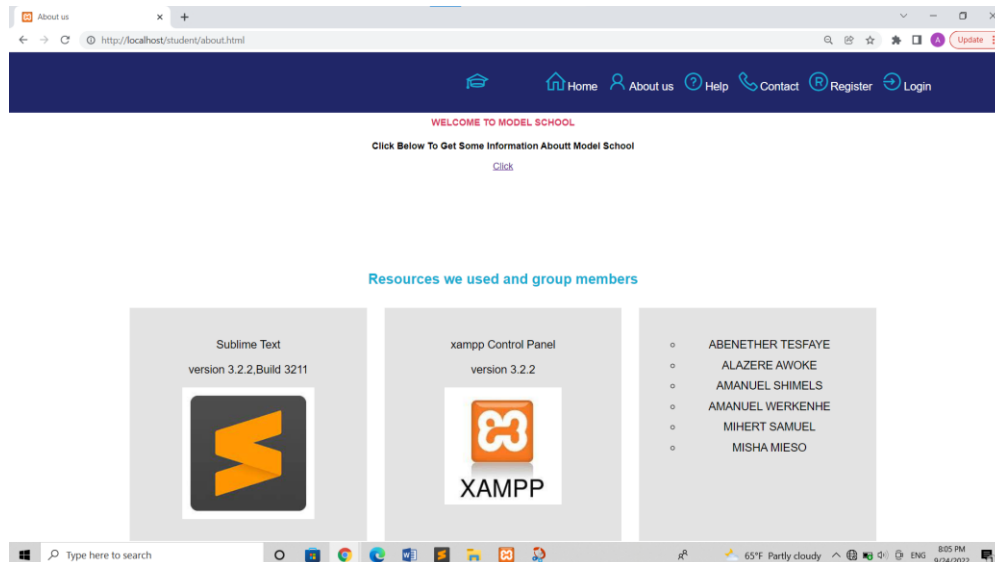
About us ×
http://localhost/student/about.html
Update

Home About us Help Contact Register Login

WELCOME TO MODEL SCHOOL

Click Below To Get Some Information Aboutt Model School

Click

Resources we used and group members

Sublime Text

version 3.2.2,Build 3211

xampp Control Panel

version 3.2.2

XAMPP

- ABENETHER TESFAYE
- ALAZERE AWOKE
- AMANUEL SHIMELS
- AMANUEL WERKENHE
- MIHERT SAMUEL
- MISHA MIESO

Type here to search
65°F Partly cloudy ENG 8:05 PM
9/24/2022